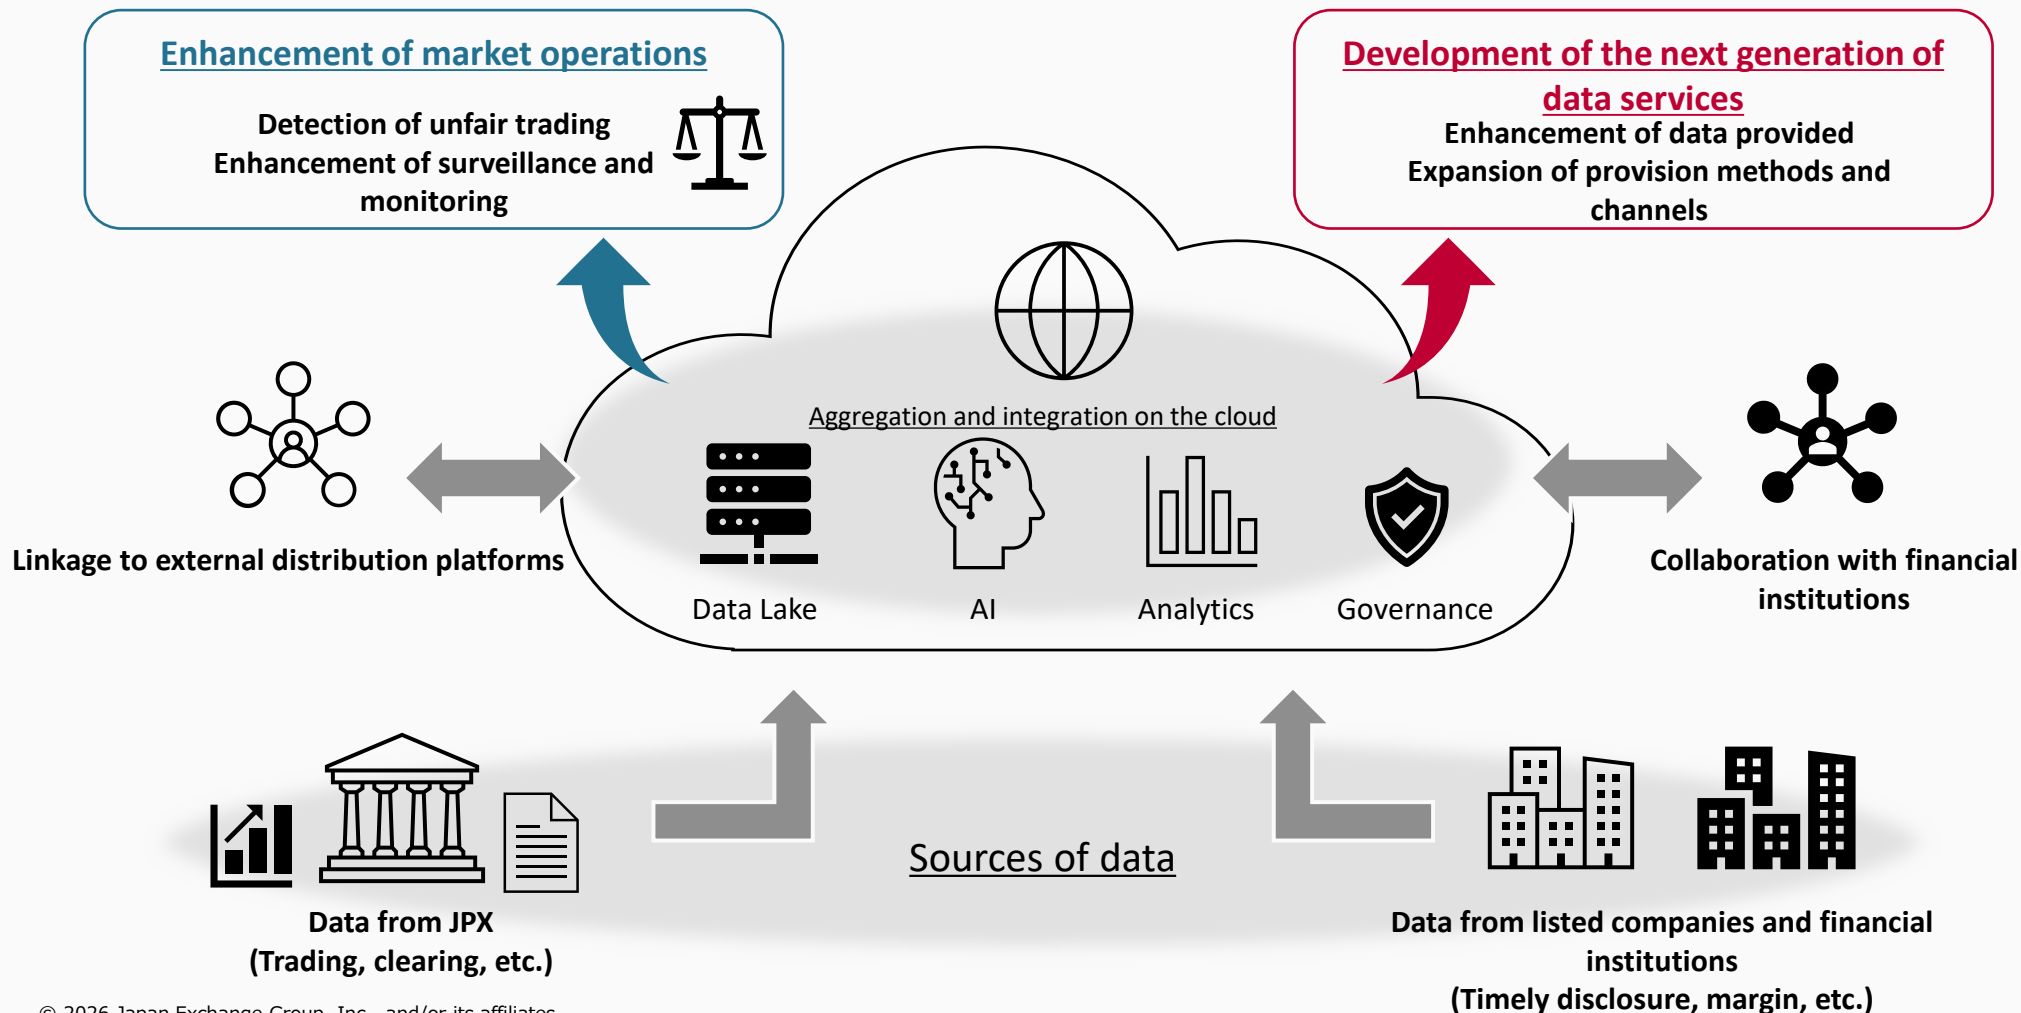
Enhancement of market operations

Detection of unfair trading
Enhancement of surveillance and monitoring

Development of the next generation of data services

Enhancement of data provided
Expansion of provision methods and channels

Aggregation and integration on the cloud

Linkage to external distribution platforms

Data Lake

AI

Analytics

Governance

Collaboration with financial institutions

Sources of data

Data from JPX
(Trading, clearing, etc.)

Data from listed companies and financial institutions
(Timely disclosure, margin, etc.)

© 2026 Japan Exchange Group, Inc., and/or its affiliates